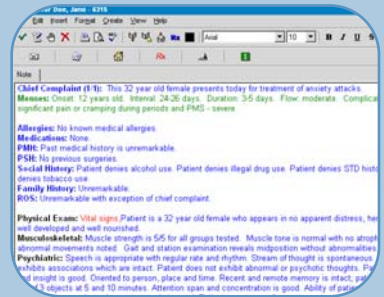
Doe, Jane - 6315

Edit Insert Format Create View Help

Arial 10 B I U S

Rx

Note

Chief Complaint (1/1): This 32 year old female presents today for treatment of anxiety attacks.
Menses: Onset: 12 years old. Interval: 24-26 days. Duration: 3-5 days. Flow: moderate. Complica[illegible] significant pain or cramping during periods and PMS - severe.

Allergies: No known medical allergies.
Medications: None.
PMH: Past medical history is unremarkable.
PSH: No previous surgeries.
Social History: Patient denies alcohol use. Patient denies illegal drug use. Patient denies STD histo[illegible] denies tobacco use.
Family History: Unremarkable.
ROS: Unremarkable with exception of chief complaint.

Physical Exam: Vital signs Patient is a 32 year old female who appears in no apparent distress, he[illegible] well developed and well nourished.
Musculoskeletal: Muscle strength is 5/5 for all groups tested. Muscle tone is normal with no atroph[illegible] abnormal movements noted. Gait and station examination reveals midposition without abnormalities.
Psychiatric: Speech is appropriate with regular rate and rhythm. Stream of thought is spontaneous. exhibits associations which are intact. Patient does not exhibit abnormal or psychotic thoughts. Pa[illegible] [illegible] insight is good. Oriented to person, place and time. Recent and remote memory is intact, pa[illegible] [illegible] 3 objects at 5 and 10 minutes. Attention span and concentration is good. Ability of patie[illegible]